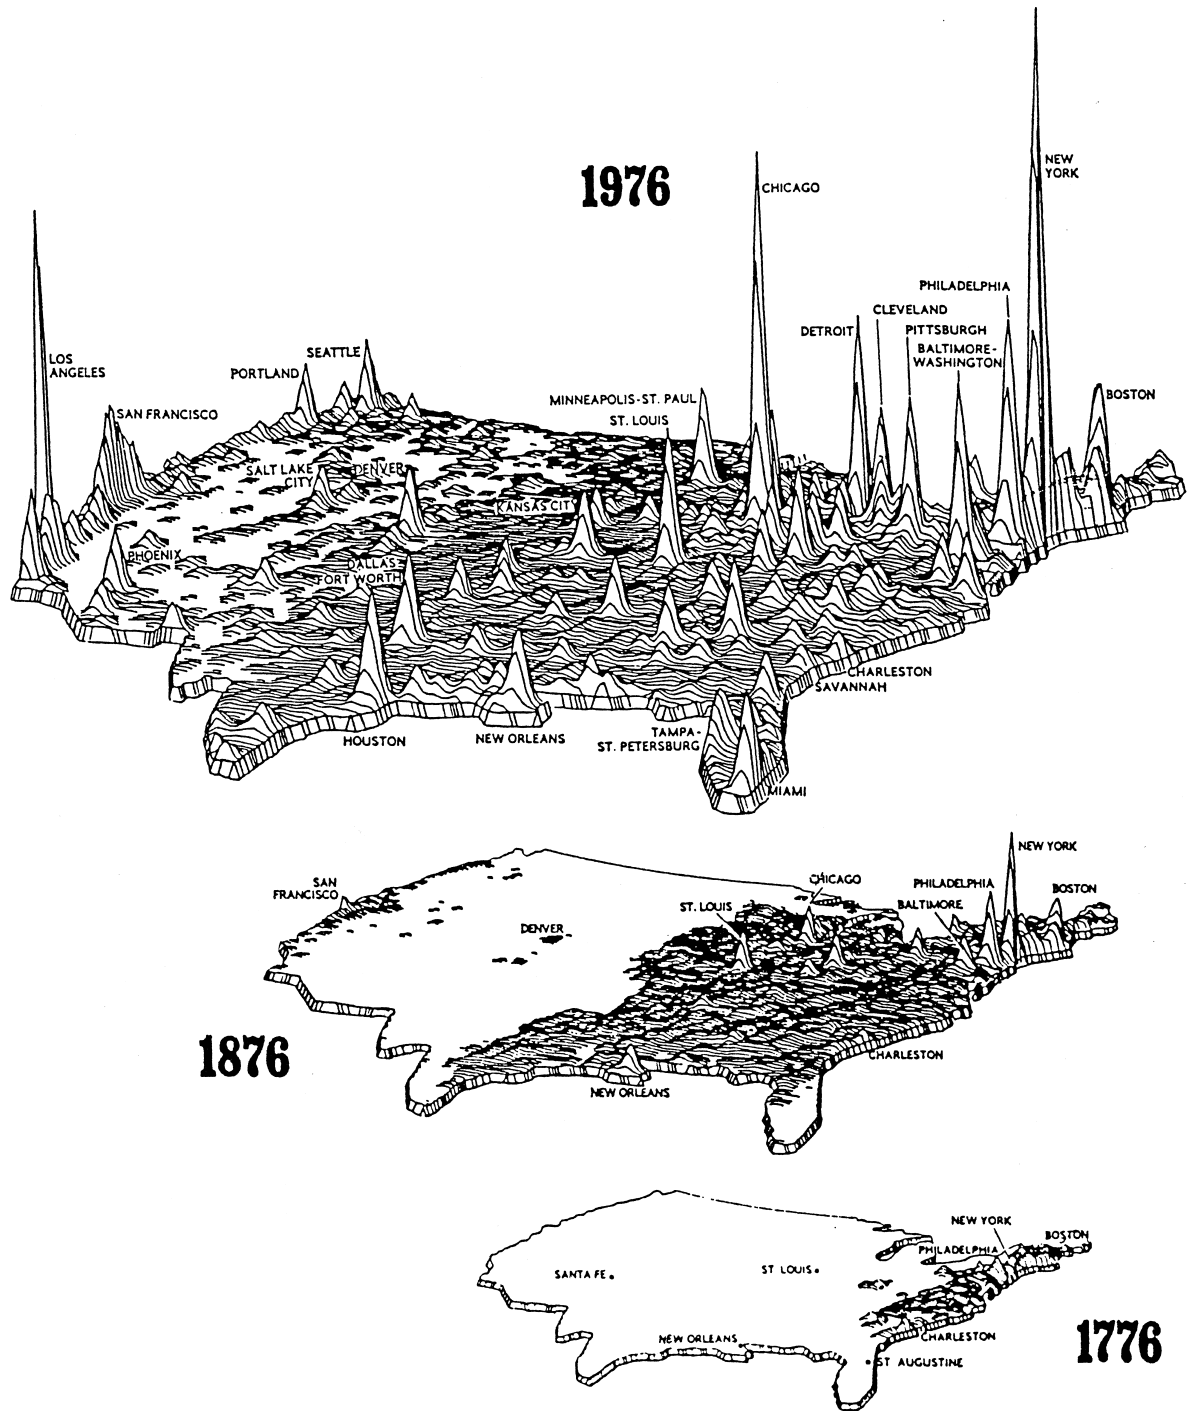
1976

NEW YORK
CHICAGO
PHILADELPHIA
CLEVELAND
DETROIT
PITTSBURGH
BALTIMORE-WASHINGTON
BOSTON
LOS ANGELES
SEATTLE
PORTLAND
SAN FRANCISCO
MINNEAPOLIS-ST. PAUL
ST. LOUIS
SALT LAKE CITY
DENVER
KANSAS CITY
PHOENIX
DALLAS-FORT WORTH
CHARLESTON
SAVANNAH
HOUSTON
NEW ORLEANS
TAMPA-ST. PETERSBURG
MIAMI

NEW YORK
SAN FRANCISCO
CHICAGO
PHILADELPHIA
BOSTON
ST. LOUIS
BALTIMORE
DENVER
1876
CHARLESTON
NEW ORLEANS

NEW YORK
BOSTON
PHILADELPHIA
SANTA FE
ST LOUIS
NEW ORLEANS
CHARLESTON
ST AUGUSTINE
1776